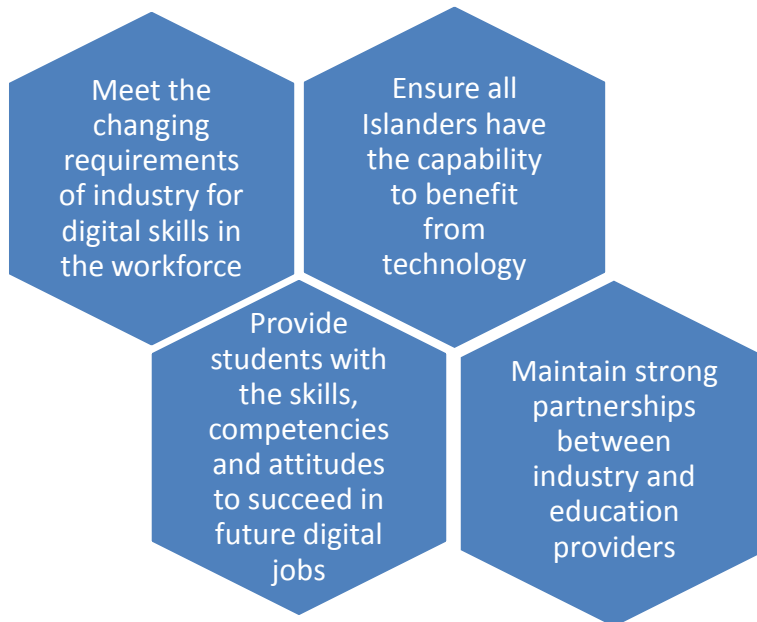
Meet the changing requirements of industry for digital skills in the workforce

Ensure all Islanders have the capability to benefit from technology

Provide students with the skills, competencies and attitudes to succeed in future digital jobs

Maintain strong partnerships between industry and education providers